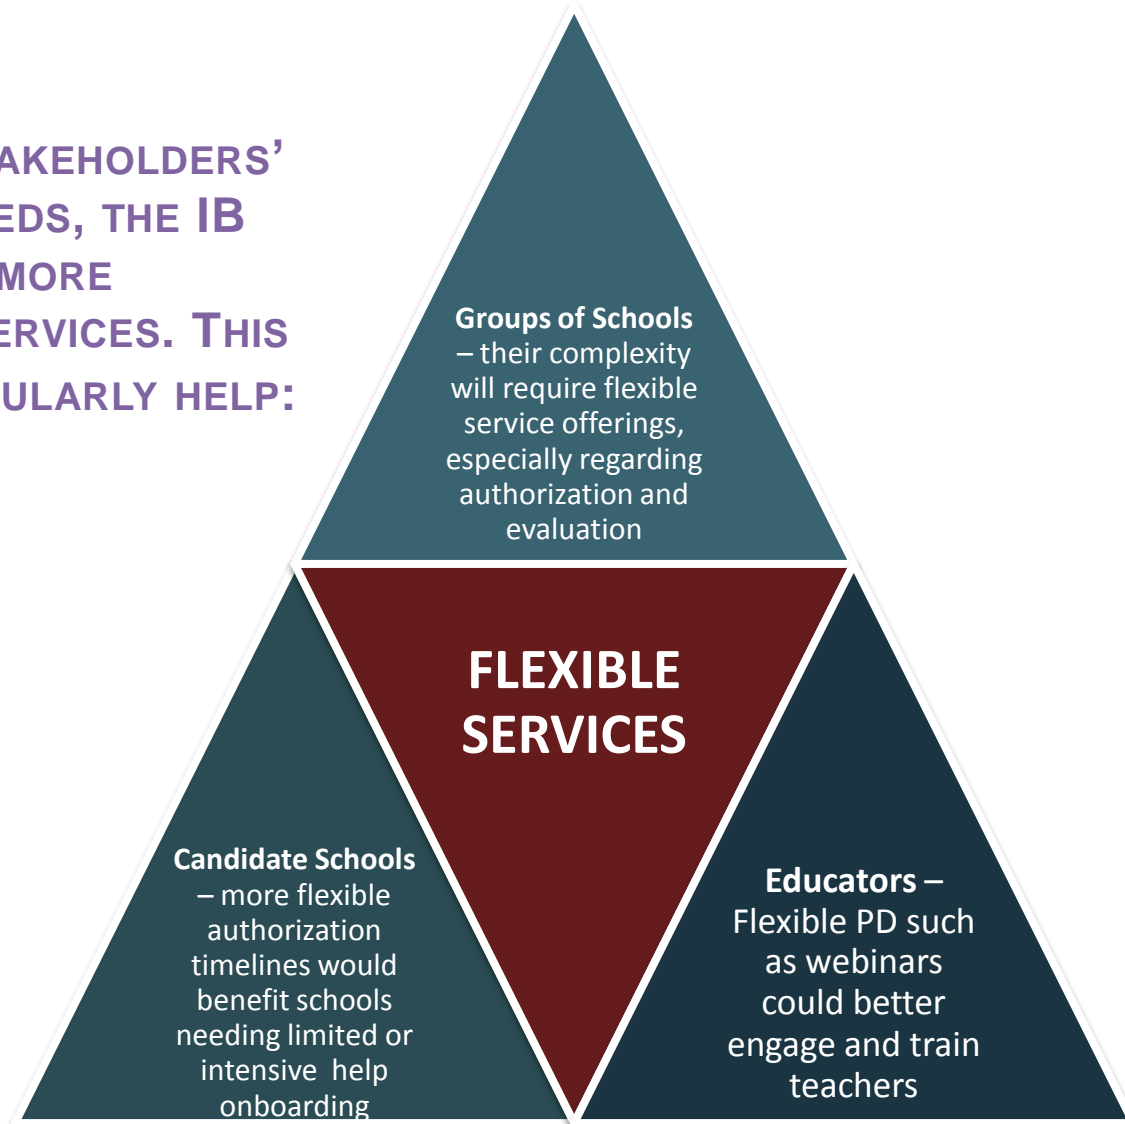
AKEHOLDERS' EDS, THE IB MORE ERVICES. THIS ULARLY HELP:

Groups of Schools – their complexity will require flexible service offerings, especially regarding authorization and evaluation

FLEXIBLE SERVICES

Candidate Schools – more flexible authorization timelines would benefit schools needing limited or intensive help onboarding

Educators – Flexible PD such as webinars could better engage and train teachers